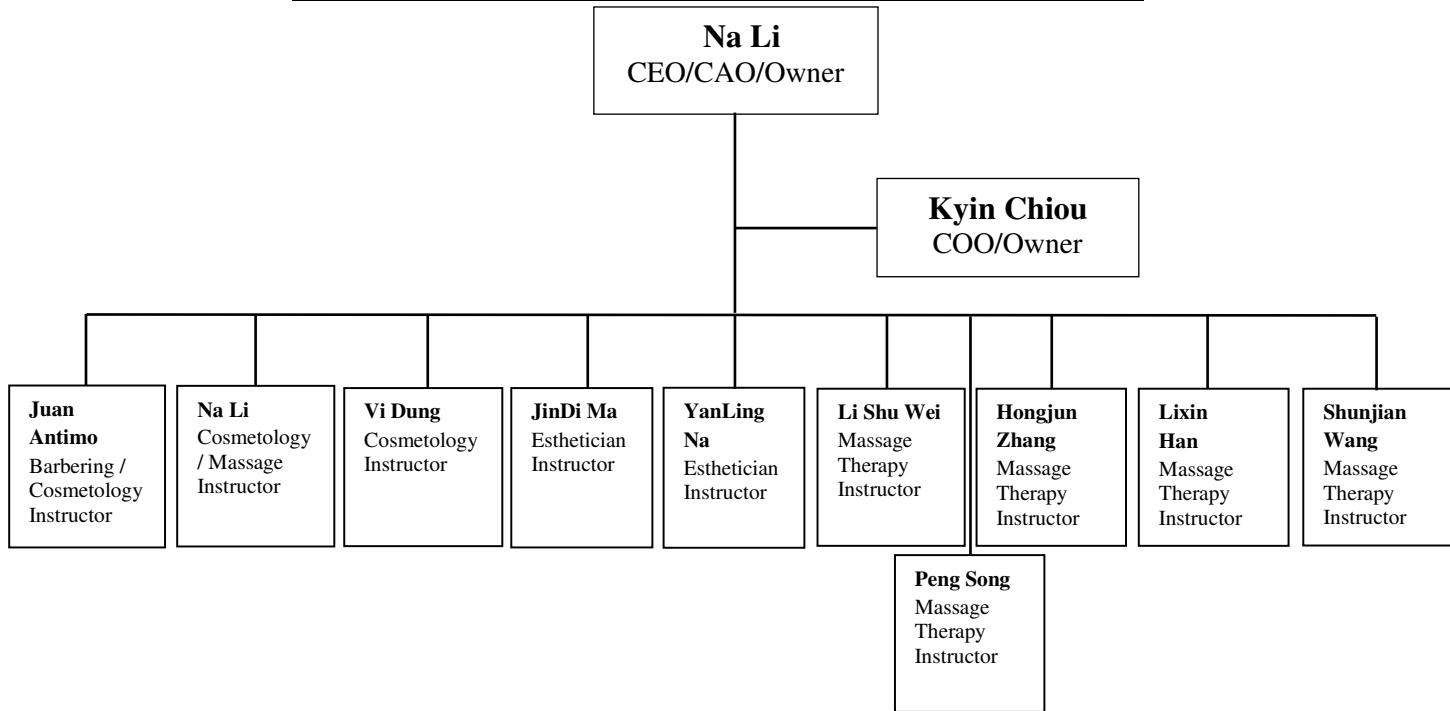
**Na Li**
CEO/CAO/Owner

**Kyin Chiou**
COO/Owner

**Juan Antimo**
Barbering / Cosmetology Instructor

**Na Li**
Cosmetology / Massage Instructor

**Vi Dung**
Cosmetology Instructor

**JinDi Ma**
Esthetician Instructor

**YanLing Na**
Esthetician Instructor

**Li Shu Wei**
Massage Therapy Instructor

**Peng Song**
Massage Therapy Instructor

**Hongjun Zhang**
Massage Therapy Instructor

**Lixin Han**
Massage Therapy Instructor

**Shunjian Wang**
Massage Therapy Instructor